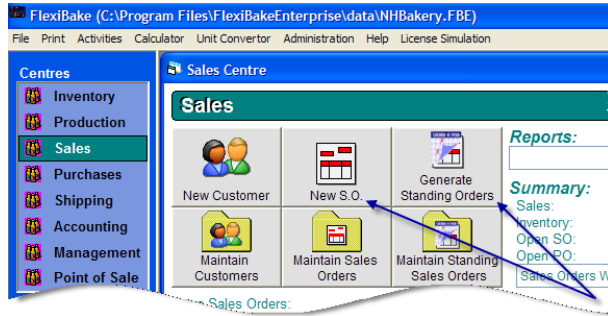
FlexiBake (C:\Program Files\FlexiBakeEnterprise\data\NHBakery.FBE)

File Print Activities Calculator Unit Convertor Administration Help License Simulation

Centres
Inventory
Production
Sales
Purchases
Shipping
Accounting
Management
Point of Sale

Sales Centre

Sales

New Customer
New S.O.
Generate Standing Orders
Maintain Customers
Maintain Sales Orders
Maintain Standing Sales Orders

Reports:

Summary:
Sales:
Inventory:
Open SO:
Open PO:
Sales Orders W

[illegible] Sales Orders: